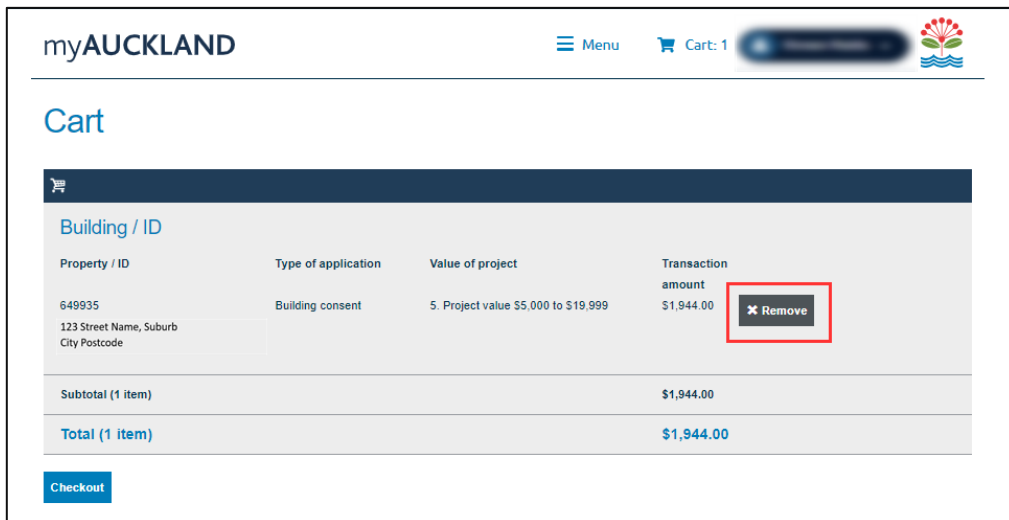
myAUCKLAND

Menu

Cart: 1

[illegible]

Cart

Building / ID

| Property / ID | Type of application | Value of project | Transaction amount | |
|---|---|---|---|---|
| 649935<br>123 Street Name, Suburb<br>City Postcode | Building consent | 5. Project value $5,000 to $19,999 | $1,944.00 | Remove |

Subtotal (1 item) $1,944.00

Total (1 item) $1,944.00

Checkout